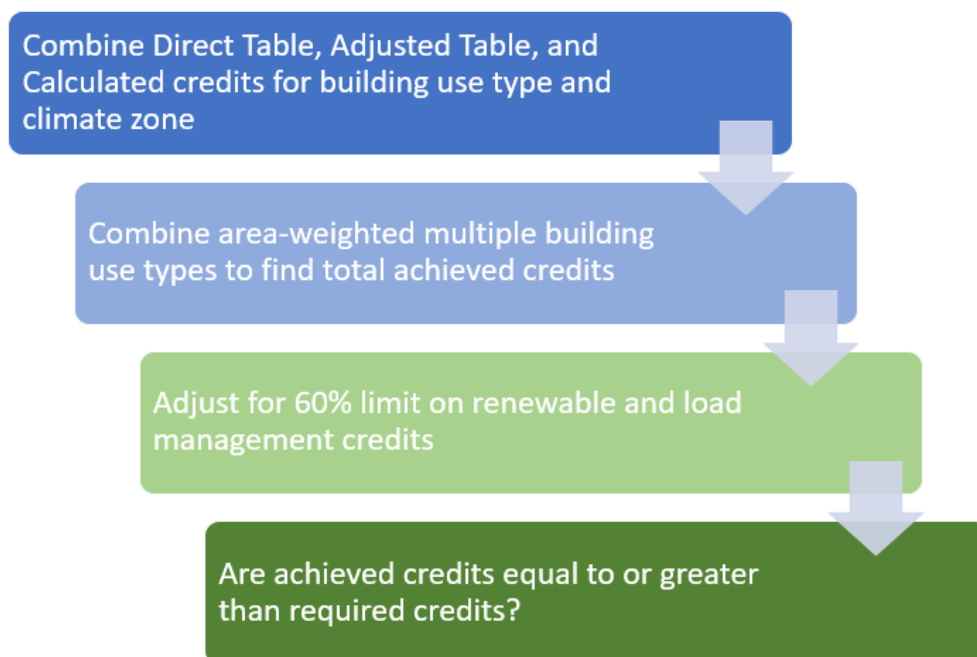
Combine Direct Table, Adjusted Table, and Calculated credits for building use type and climate zone

Combine area-weighted multiple building use types to find total achieved credits

Adjust for 60% limit on renewable and load management credits

Are achieved credits equal to or greater than required credits?